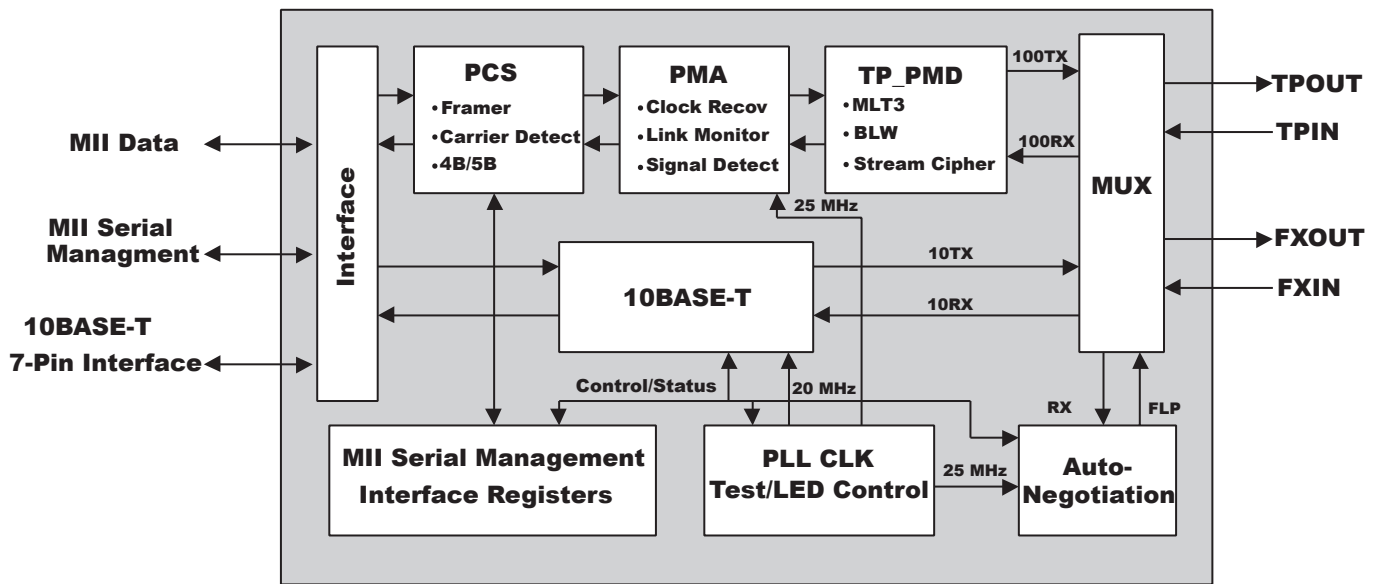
MII Data

MII Serial Managment

10BASE-T 7-Pin Interface

Interface

PCS
• Framer
• Carrier Detect
• 4B/5B

PMA
• Clock Recov
• Link Monitor
• Signal Detect

TP_PMD
• MLT3
• BLW
• Stream Cipher

100TX

100RX

MUX

TPOUT

TPIN

FXOUT

FXIN

25 MHz

10BASE-T

10TX

10RX

Control/Status

20 MHz

RX

FLP

MII Serial Management Interface Registers

PLL CLK Test/LED Control

25 MHz

Auto-Negotiation